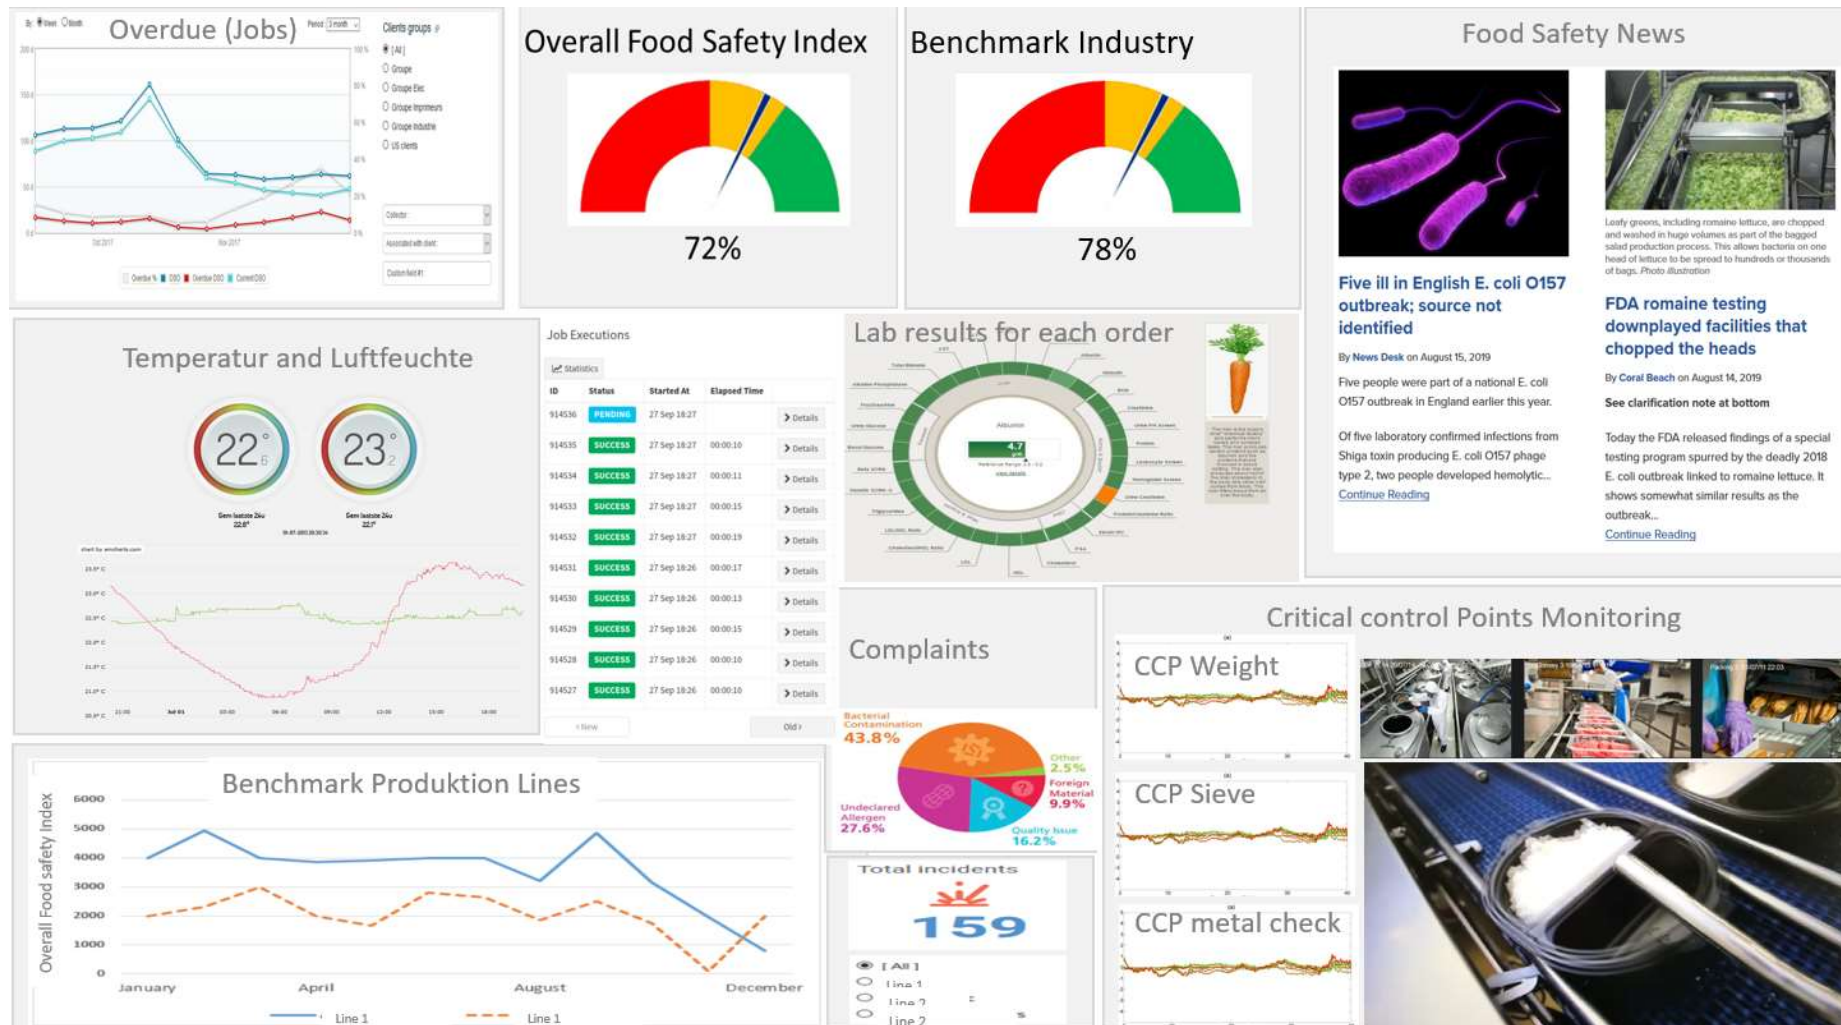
Overdue (Jobs)

Clients groups
[All]
Groupe
Groupe Elec
Groupe Imprimeurs
Groupe Industrie
US clients

Overall Food Safety Index

72%

Benchmark Industry

78%

Food Safety News

Five ill in English E. coli O157 outbreak; source not identified

By News Desk on August 15, 2019

Five people were part of a national E. coli O157 outbreak in England earlier this year.

Of five laboratory confirmed infections from Shiga toxin producing E. coli O157 phage type 2, two people developed hemolytic...
Continue Reading

Leafy greens, including romaine lettuce, are chopped and washed in huge volumes as part of the bagged salad production process. This allows bacteria on one head of lettuce to be spread to hundreds or thousands of bags. Photo illustration

FDA romaine testing downplayed facilities that chopped the heads

By Coral Beach on August 14, 2019

See clarification note at bottom

Today the FDA released findings of a special testing program spurred by the deadly 2018 E. coli outbreak linked to romaine lettuce. It shows somewhat similar results as the outbreak...
Continue Reading

Temperatur and Luftfeuchte

22°
23°

Job Executions

Statistics

| ID | Status | Started At | Elapsed Time | |
|---|---|---|---|---|
| 914536 | PENDING | 27 Sep 18:27 | | Details |
| 914535 | SUCCESS | 27 Sep 18:27 | 00:00:10 | Details |
| 914534 | SUCCESS | 27 Sep 18:27 | 00:00:11 | Details |
| 914533 | SUCCESS | 27 Sep 18:27 | 00:00:15 | Details |
| 914532 | SUCCESS | 27 Sep 18:27 | 00:00:19 | Details |
| 914531 | SUCCESS | 27 Sep 18:26 | 00:00:17 | Details |
| 914530 | SUCCESS | 27 Sep 18:26 | 00:00:13 | Details |
| 914529 | SUCCESS | 27 Sep 18:26 | 00:00:15 | Details |
| 914528 | SUCCESS | 27 Sep 18:26 | 00:00:10 | Details |
| 914527 | SUCCESS | 27 Sep 18:26 | 00:00:10 | Details |

‹ New
Old ›

Lab results for each order

Albumin
4.7

Complaints

Bacterial Contamination
43.8%
Other
2.5%
Foreign Material
9.9%
Undeclared Allergen
27.6%
Quality Issue
16.2%

Total incidents
159

[ All ]
Line 1
Line 2
Line 2

Critical control Points Monitoring

CCP Weight

CCP Sieve

CCP metal check

Benchmark Produktion Lines

Overall Food safety Index

6000
5000
4000
3000
2000
1000
0

January
April
August
December

Line 1
Line 1